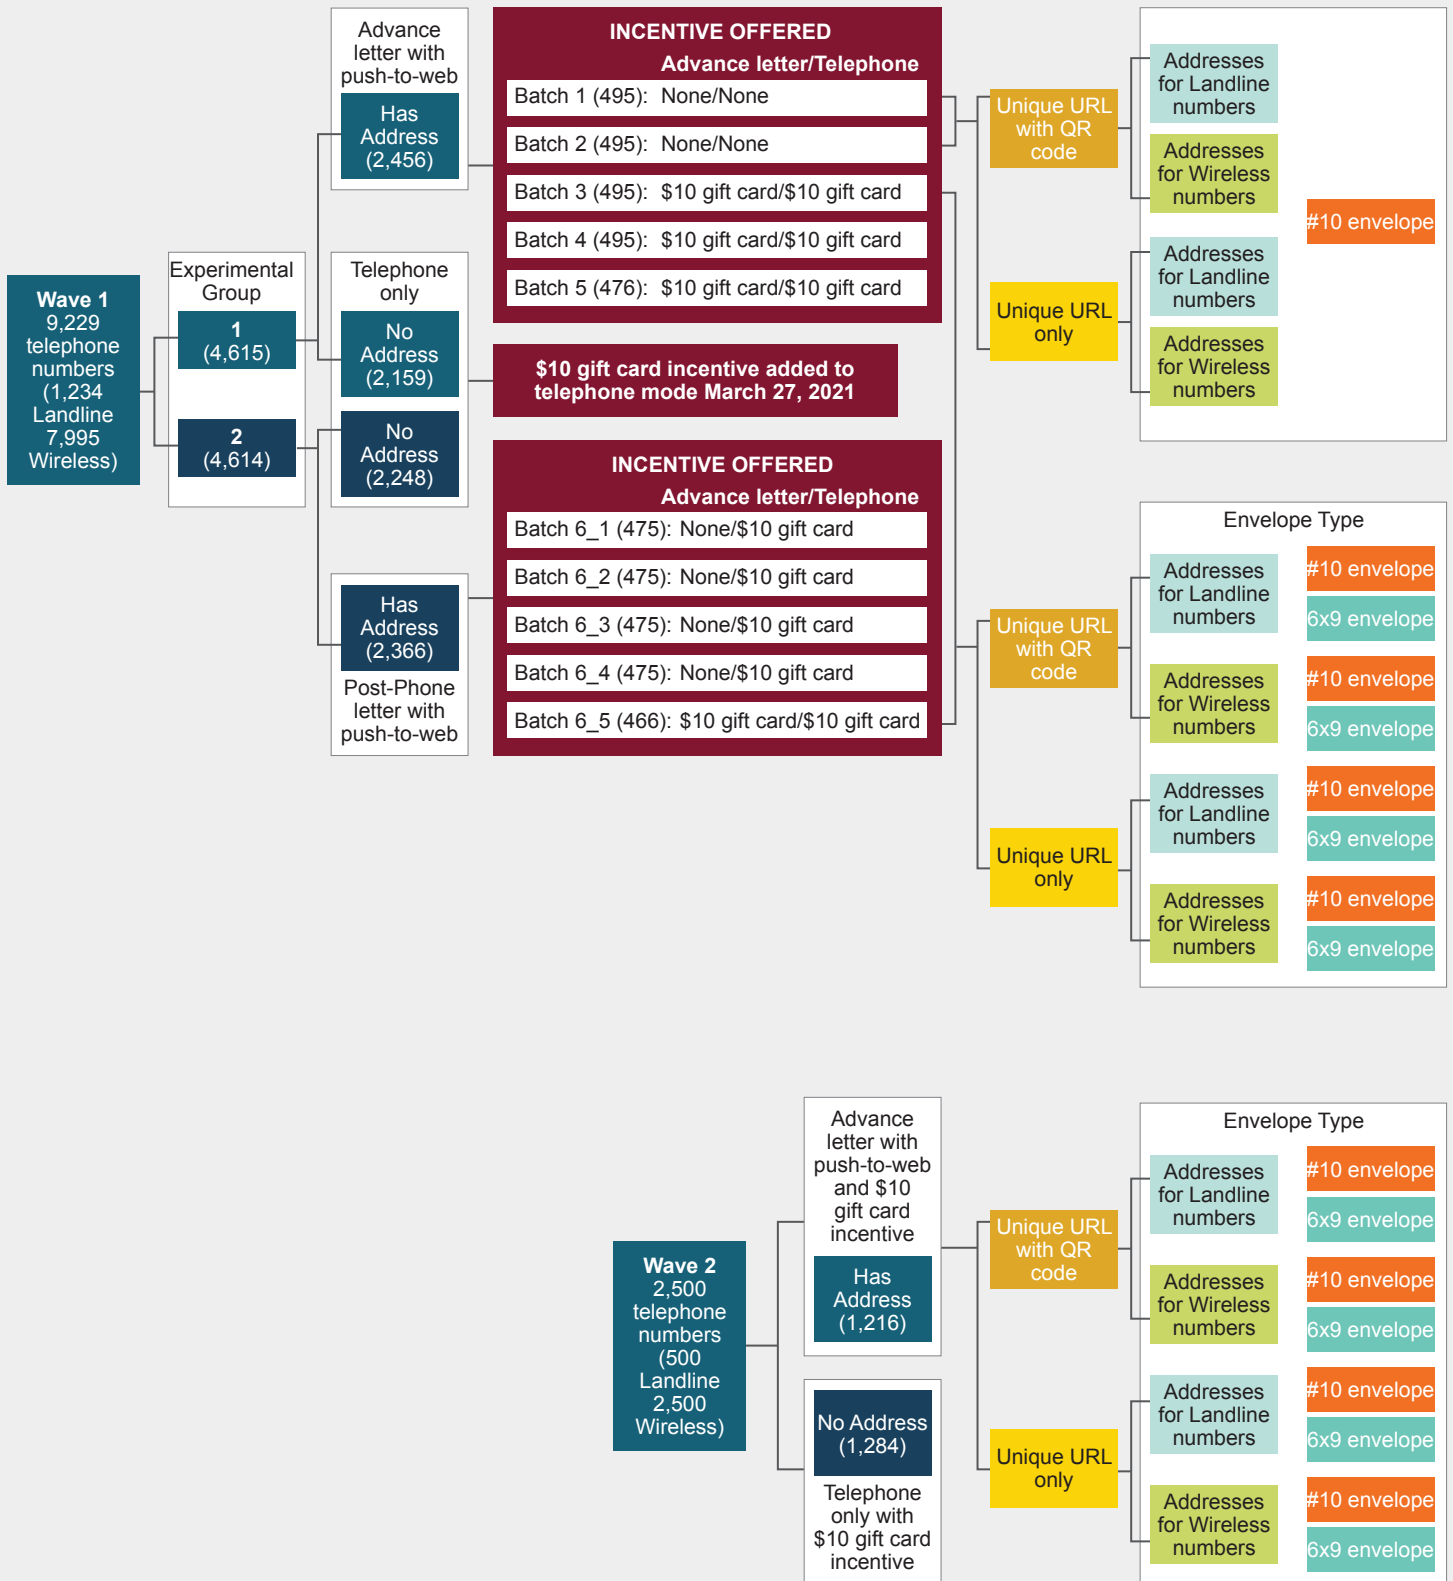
Wave 1
9,229 telephone numbers (1,234 Landline 7,995 Wireless)

Experimental Group
1 (4,615)
2 (4,614)

Advance letter with push-to-web
Has Address (2,456)

Telephone only
No Address (2,159)
No Address (2,248)

Has Address (2,366)
Post-Phone letter with push-to-web

INCENTIVE OFFERED
Advance letter/Telephone
Batch 1 (495): None/None
Batch 2 (495): None/None
Batch 3 (495): $10 gift card/$10 gift card
Batch 4 (495): $10 gift card/$10 gift card
Batch 5 (476): $10 gift card/$10 gift card

$10 gift card incentive added to telephone mode March 27, 2021

INCENTIVE OFFERED
Advance letter/Telephone
Batch 6_1 (475): None/$10 gift card
Batch 6_2 (475): None/$10 gift card
Batch 6_3 (475): None/$10 gift card
Batch 6_4 (475): None/$10 gift card
Batch 6_5 (466): $10 gift card/$10 gift card

Unique URL with QR code
Addresses for Landline numbers
Addresses for Wireless numbers
Unique URL only
Addresses for Landline numbers
Addresses for Wireless numbers
#10 envelope

Envelope Type
Unique URL with QR code
Addresses for Landline numbers
#10 envelope
6x9 envelope
Addresses for Wireless numbers
#10 envelope
6x9 envelope
Unique URL only
Addresses for Landline numbers
#10 envelope
6x9 envelope
Addresses for Wireless numbers
#10 envelope
6x9 envelope

Wave 2
2,500 telephone numbers (500 Landline 2,500 Wireless)

Advance letter with push-to-web and $10 gift card incentive
Has Address (1,216)

No Address (1,284)
Telephone only with $10 gift card incentive

Envelope Type
Unique URL with QR code
Addresses for Landline numbers
#10 envelope
6x9 envelope
Addresses for Wireless numbers
#10 envelope
6x9 envelope
Unique URL only
Addresses for Landline numbers
#10 envelope
6x9 envelope
Addresses for Wireless numbers
#10 envelope
6x9 envelope